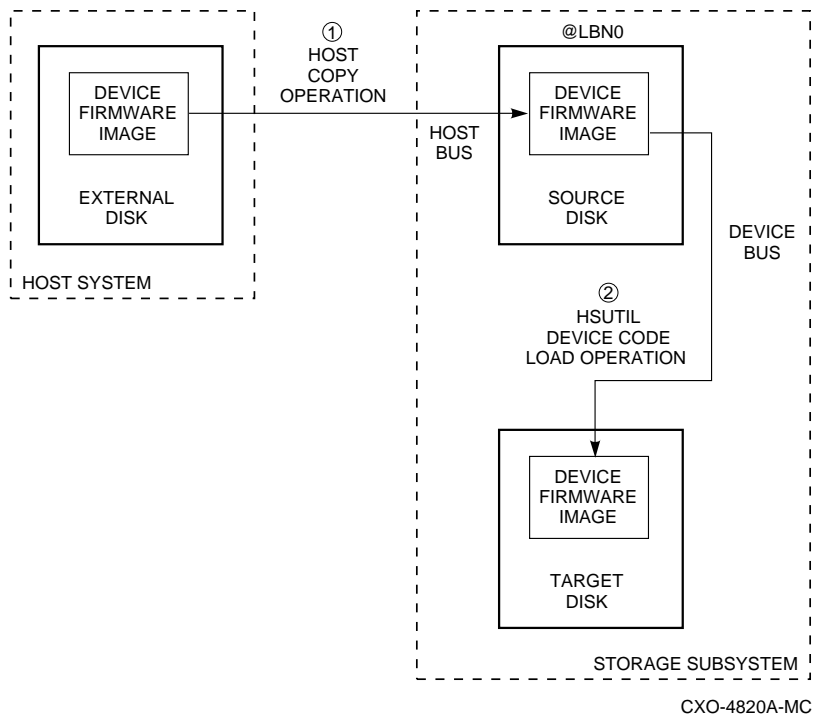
DEVICE FIRMWARE IMAGE

EXTERNAL DISK

HOST SYSTEM

① HOST COPY OPERATION

HOST BUS

@LBN0

DEVICE FIRMWARE IMAGE

SOURCE DISK

DEVICE BUS

② HSUTIL DEVICE CODE LOAD OPERATION

DEVICE FIRMWARE IMAGE

TARGET DISK

STORAGE SUBSYSTEM

CXO-4820A-MC